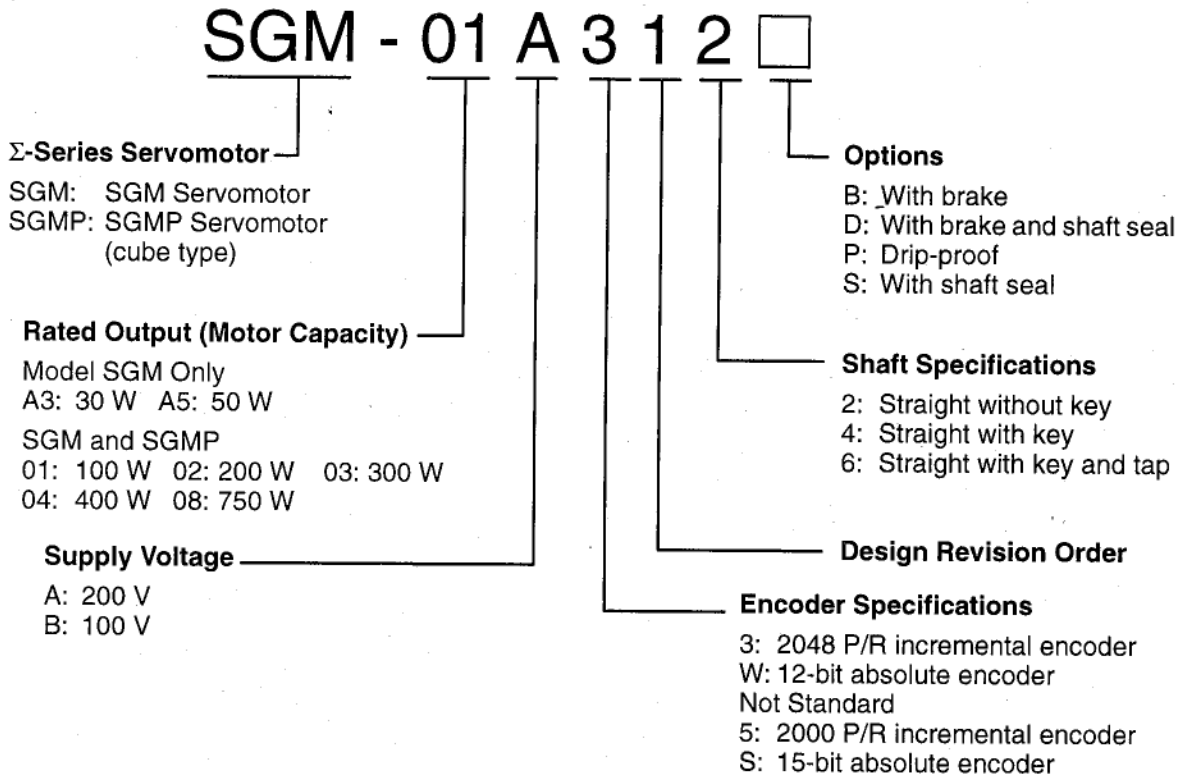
SGM - 01 A 3 1 2 □

Σ-Series Servomotor
SGM: SGM Servomotor
SGMP: SGMP Servomotor (cube type)

Rated Output (Motor Capacity)
Model SGM Only
A3: 30 W A5: 50 W
SGM and SGMP
01: 100 W 02: 200 W 03: 300 W
04: 400 W 08: 750 W

Supply Voltage
A: 200 V
B: 100 V

Options
B: With brake
D: With brake and shaft seal
P: Drip-proof
S: With shaft seal

Shaft Specifications
2: Straight without key
4: Straight with key
6: Straight with key and tap

Design Revision Order

Encoder Specifications
3: 2048 P/R incremental encoder
W: 12-bit absolute encoder
Not Standard
5: 2000 P/R incremental encoder
S: 15-bit absolute encoder